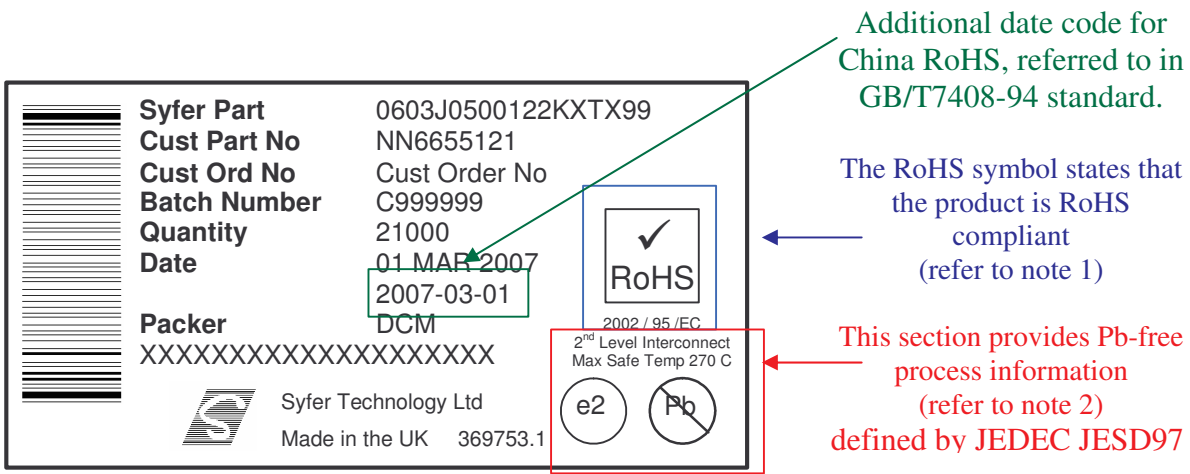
Additional date code for China RoHS, referred to in GB/T7408-94 standard.

| Syfer Part | 0603J0500122KXTX99 |
|---|---|
| Cust Part No | NN6655121 |
| Cust Ord No | Cust Order No |
| Batch Number | C999999 |
| Quantity | 21000 |
| Date | 01 MAR 2007 |
| | 2007-03-01 |
| Packer | DCM |

XXXXXXXXXXXXXXXXXXXX

✓
RoHS
2002 / 95 /EC

$2^{nd}$ Level Interconnect
Max Safe Temp 270 C

e2

Pb

Syfer Technology Ltd
Made in the UK 369753.1

The RoHS symbol states that the product is RoHS compliant (refer to note 1)

This section provides Pb-free process information (refer to note 2) defined by JEDEC JESD97